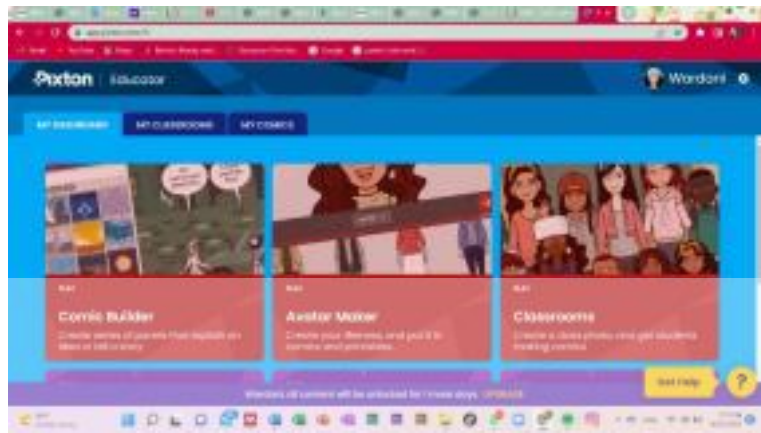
Pixton | Educator

Wardani

MY DASHBOARD
MY CLASSROOMS
MY COMICS

PLAY
Comic Builder
Create series of panels that explain an idea or tell a story

PLAY
Avatar Maker
Create your likeness and put it in comics and printables

PLAY
Classrooms
Create a class photo and get students making comics

Wardani, all content will be unlocked for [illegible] more days. UPGRADE

Get Help
?